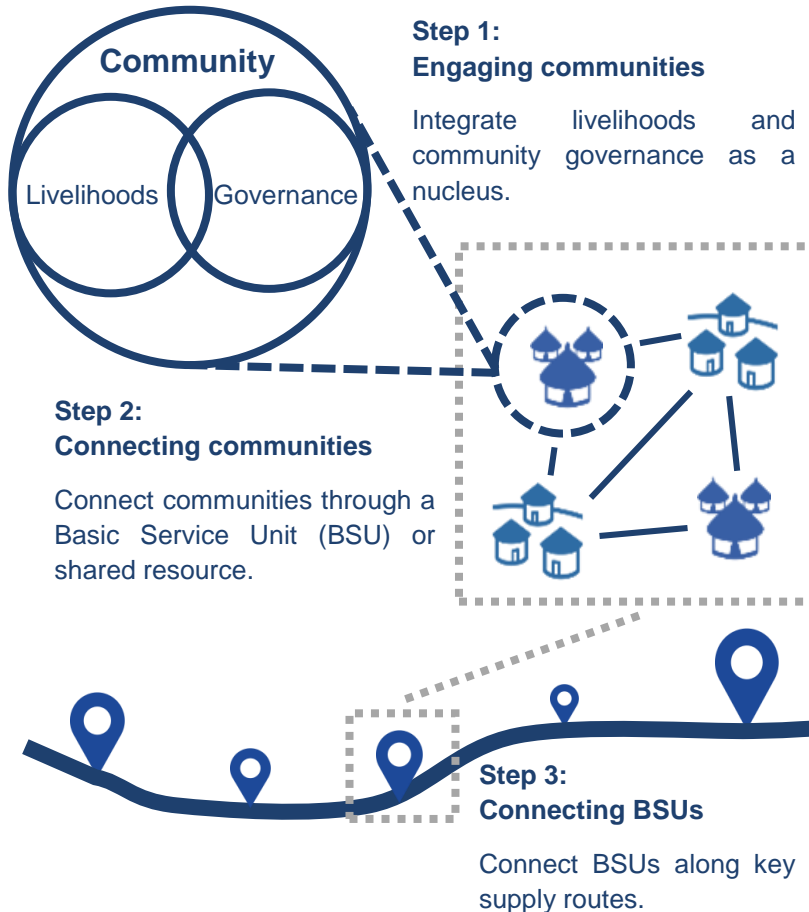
Community

Livelihoods

Governance

Step 1:
Engaging communities

Integrate livelihoods and community governance as a nucleus.

Step 2:
Connecting communities

Connect communities through a Basic Service Unit (BSU) or shared resource.

Step 3:
Connecting BSUs

Connect BSUs along key supply routes.